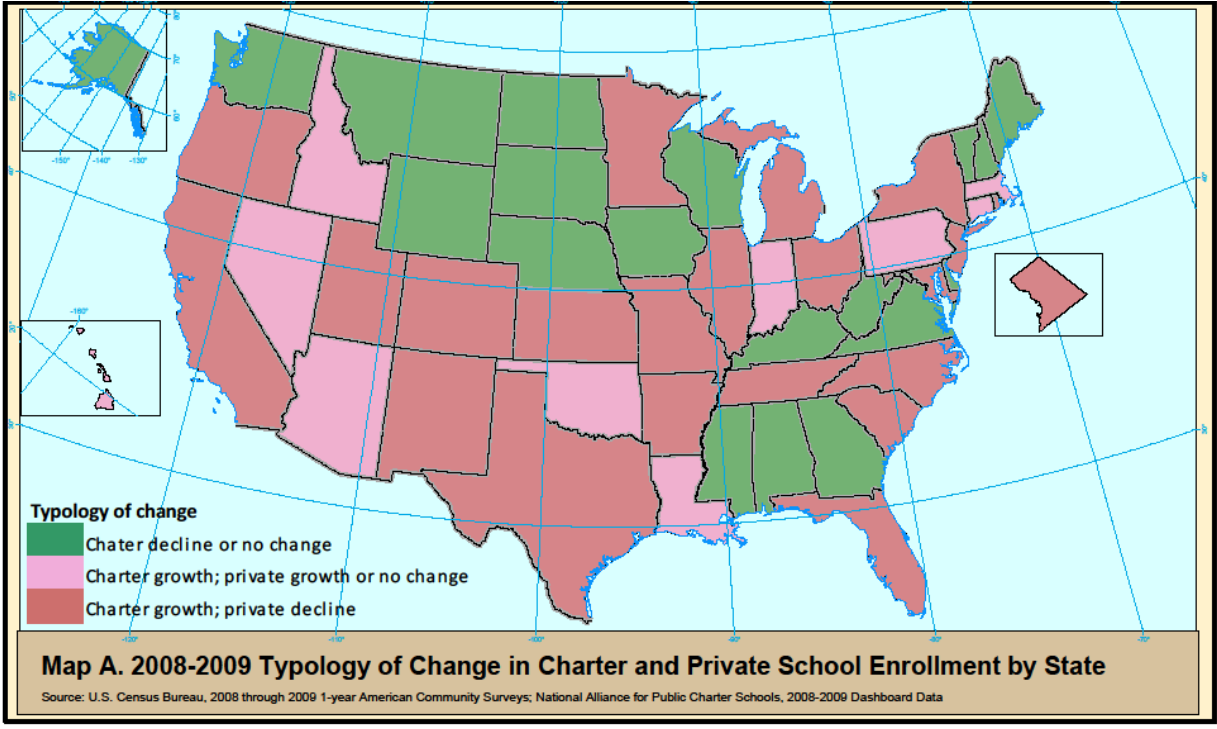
-150° -140° -130°

-160°

Typology of change

Chater decline or no change

Charter growth; private growth or no change

Charter growth; private decline

-120° -110° -100° -90° -80° -70°

Map A. 2008-2009 Typology of Change in Charter and Private School Enrollment by State

Source: U.S. Census Bureau, 2008 through 2009 1-year American Community Surveys; National Alliance for Public Charter Schools, 2008-2009 Dashboard Data